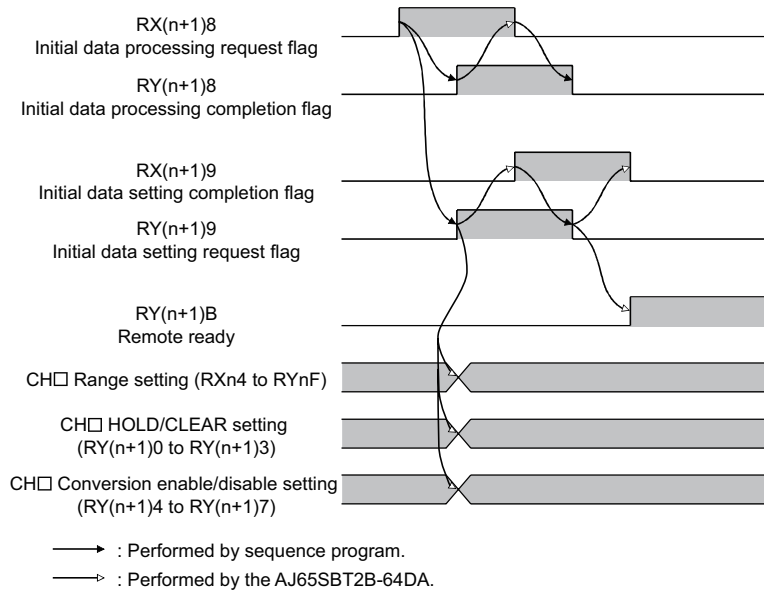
RX(n+1)8
Initial data processing request flag

RY(n+1)8
Initial data processing completion flag

RX(n+1)9
Initial data setting completion flag

RY(n+1)9
Initial data setting request flag

RY(n+1)B
Remote ready

CH□ Range setting (RXn4 to RYnF)

CH□ HOLD/CLEAR setting
(RY(n+1)0 to RY(n+1)3)

CH□ Conversion enable/disable setting
(RY(n+1)4 to RY(n+1)7)

: Performed by sequence program.

: Performed by the AJ65SBT2B-64DA.